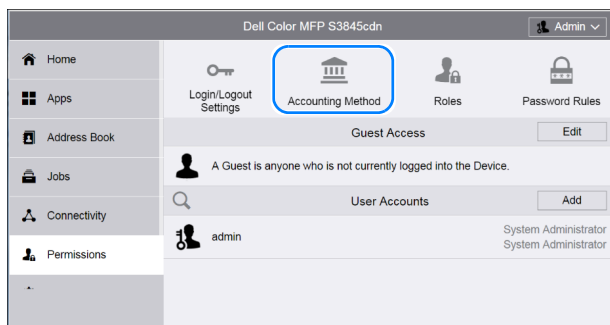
Dell Color MFP S3845cdn
Admin

Home
Apps
Address Book
Jobs
Connectivity
Permissions

Login/Logout Settings
Accounting Method
Roles
Password Rules

Guest Access
Edit
A Guest is anyone who is not currently logged into the Device.

User Accounts
Add

admin
System Administrator
System Administrator